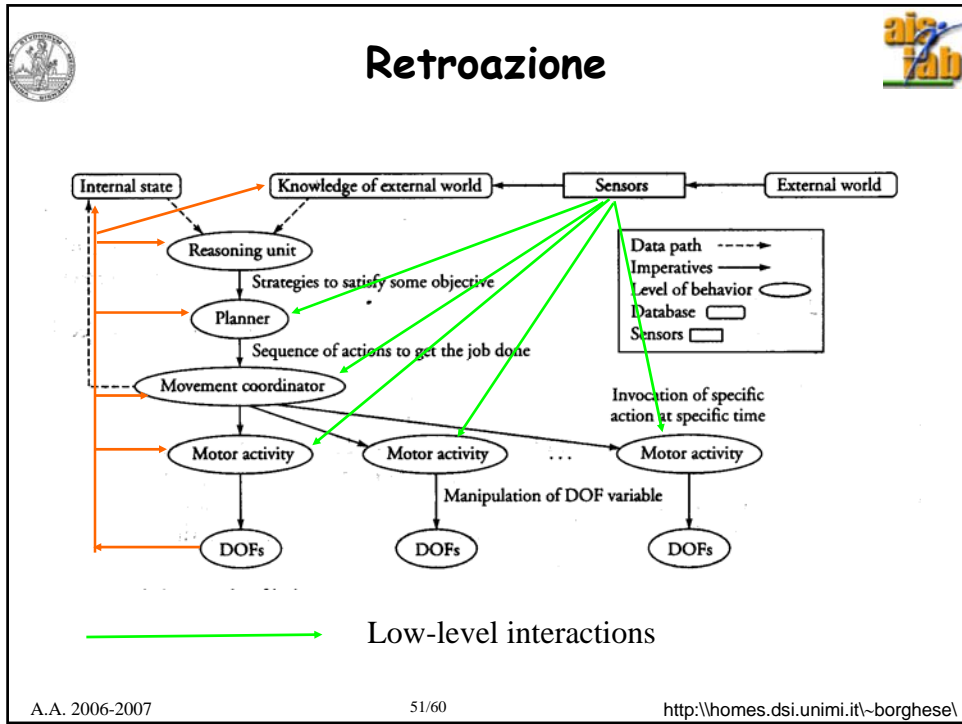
Retroazione

Internal state
Knowledge of external world
Sensors
External world

Reasoning unit
Strategies to satisfy some objective
Planner
Sequence of actions to get the job done
Movement coordinator

Data path
Imperatives
Level of behavior
Database
Sensors

Invocation of specific action at specific time

Motor activity
Motor activity
...
Motor activity

Manipulation of DOF variable

DOFs
DOFs
DOFs

Low-level interactions

A.A. 2006-2007
51/60
http:\\homes.dsi.unimi.it\~borghese\